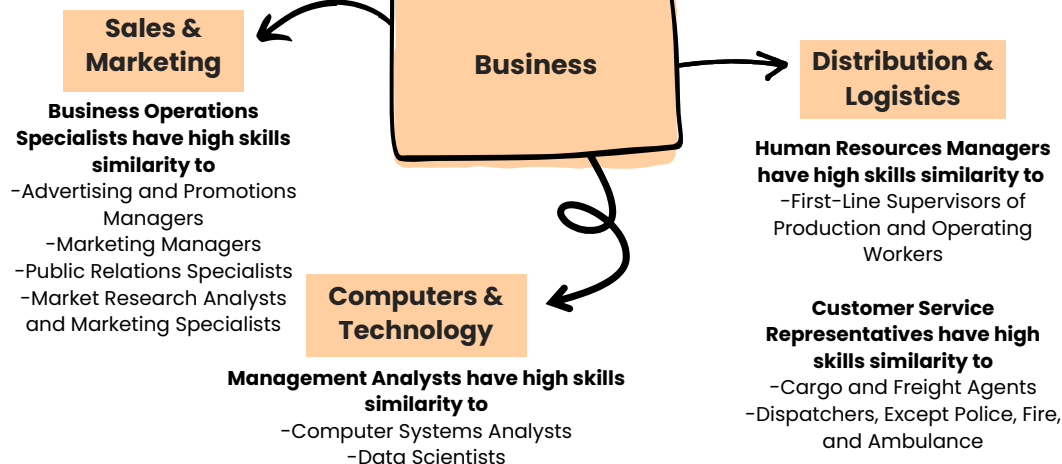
Sales & Marketing

Business

Distribution & Logistics

Business Operations Specialists have high skills similarity to
-Advertising and Promotions Managers
-Marketing Managers
-Public Relations Specialists
-Market Research Analysts and Marketing Specialists

Human Resources Managers have high skills similarity to
-First-Line Supervisors of Production and Operating Workers

Computers & Technology

Customer Service Representatives have high skills similarity to
-Cargo and Freight Agents
-Dispatchers, Except Police, Fire, and Ambulance

Management Analysts have high skills similarity to
-Computer Systems Analysts
-Data Scientists